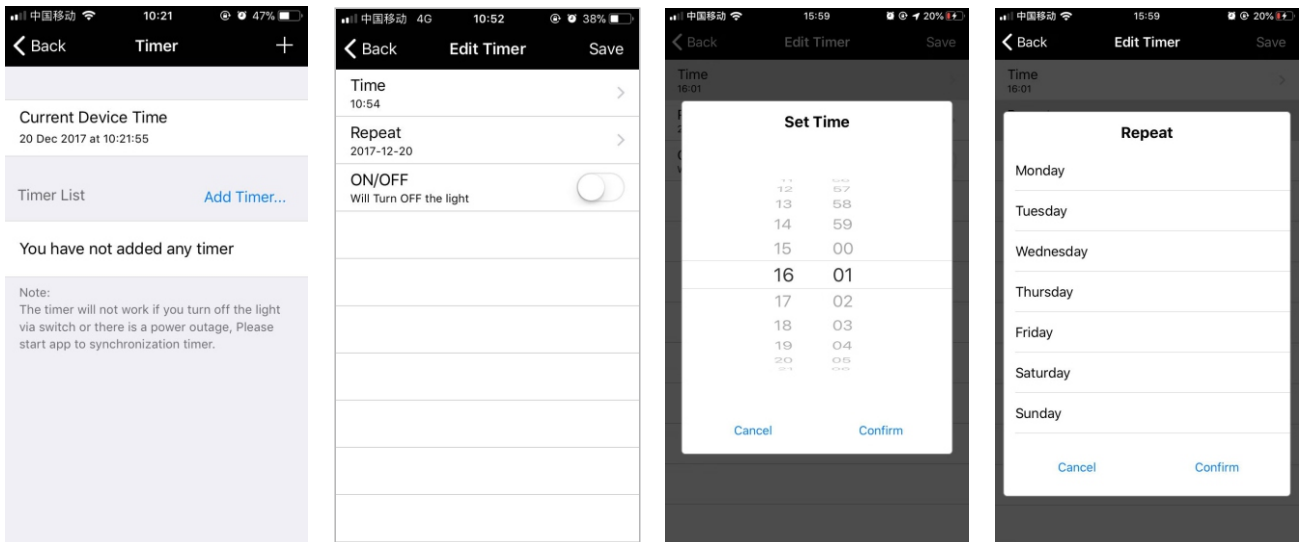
中国移动 10:21 47%

Back Timer +

Current Device Time
20 Dec 2017 at 10:21:55

Timer List Add Timer...

You have not added any timer

Note:
The timer will not work if you turn off the light via switch or there is a power outage, Please start app to synchronization timer.

中国移动 4G 10:52 38%

Back Edit Timer Save

Time
10:54

Repeat
2017-12-20

ON/OFF
Will Turn OFF the light

中国移动 15:59 20%

Back Edit Timer Save

Time
16:01

Set Time

12 57
13 58
14 59
15 00
16 01
17 02
18 03
19 04
20 05

Cancel Confirm

中国移动 15:59 20%

Back Edit Timer Save

Time
16:01

Repeat

Monday

Tuesday

Wednesday

Thursday

Friday

Saturday

Sunday

Cancel Confirm